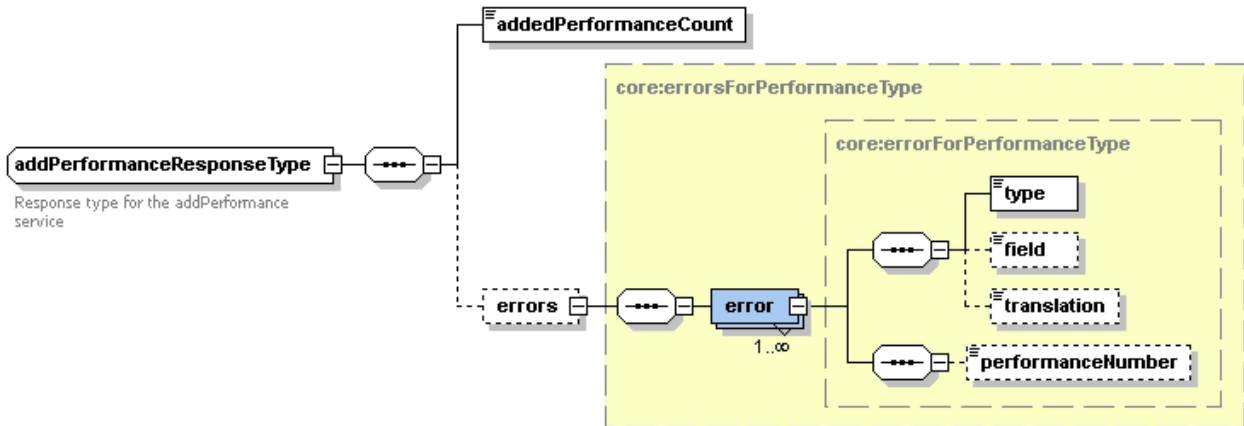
addedPerformanceCount

core:errorsForPerformanceType

core:errorForPerformanceType

addPerformanceResponseType

Response type for the addPerformance service

type

field

translation

errors

error

1..∞

performanceNumber